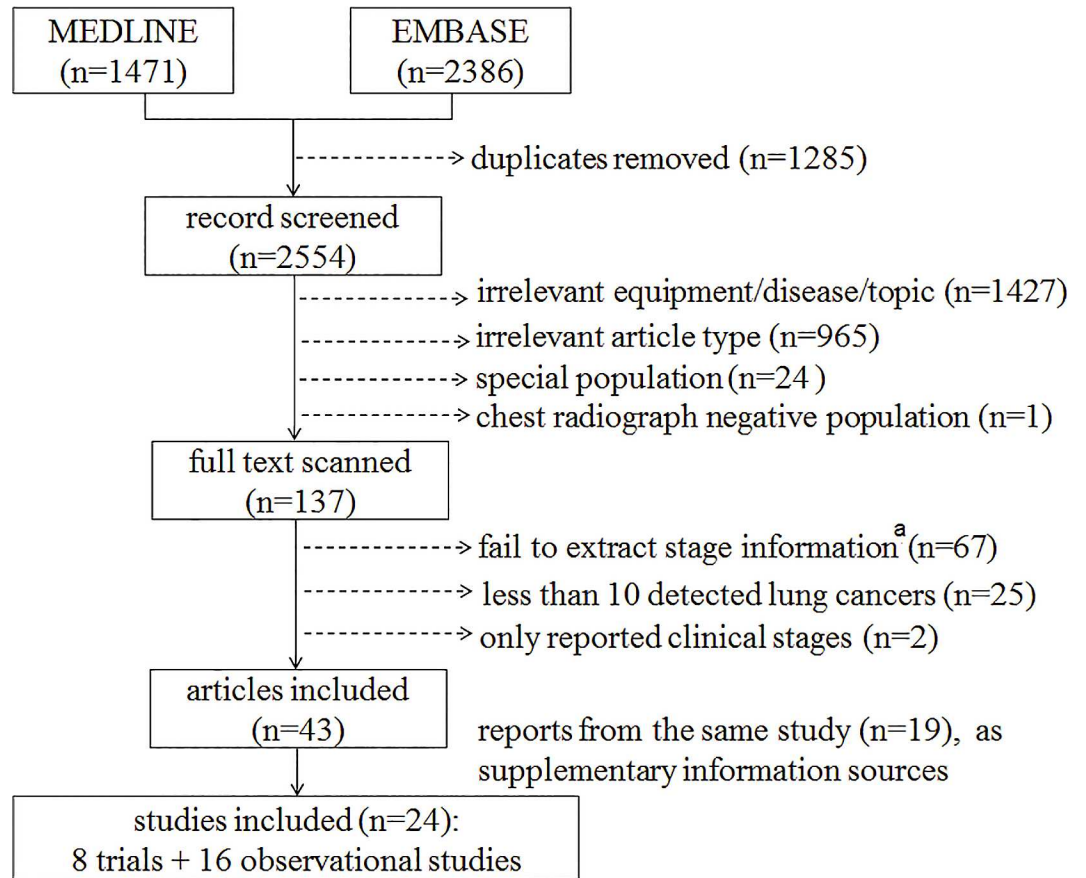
MEDLINE (n=1471)

EMBASE (n=2386)

duplicates removed (n=1285)

record screened (n=2554)

irrelevant equipment/disease/topic (n=1427)

irrelevant article type (n=965)

special population (n=24 )

chest radiograph negative population (n=1)

full text scanned (n=137)

fail to extract stage information$^{a}$ (n=67)

less than 10 detected lung cancers (n=25)

only reported clinical stages (n=2)

articles included (n=43)

reports from the same study (n=19), as supplementary information sources

studies included (n=24): 8 trials + 16 observational studies